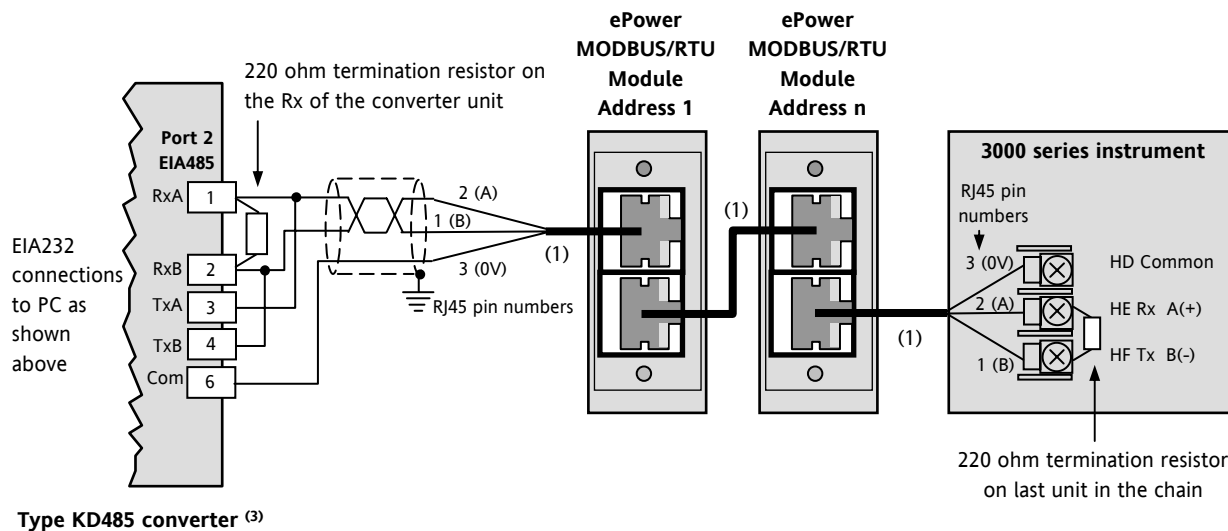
220 ohm termination resistor on the Rx of the converter unit

ePower MODBUS/RTU Module Address 1

ePower MODBUS/RTU Module Address n

3000 series instrument

Port 2 EIA485

RxA 1

RxB 2

TxA 3

TxB 4

Com 6

EIA232 connections to PC as shown above

2 (A)

1 (B)

3 (0V)

(1)

(1)

(1)

RJ45 pin numbers

RJ45 pin numbers

3 (0V)

2 (A)

1 (B)

HD Common

HE Rx A(+)

HF Tx B(-)

220 ohm termination resistor on last unit in the chain

Type KD485 converter $^{(3)}$